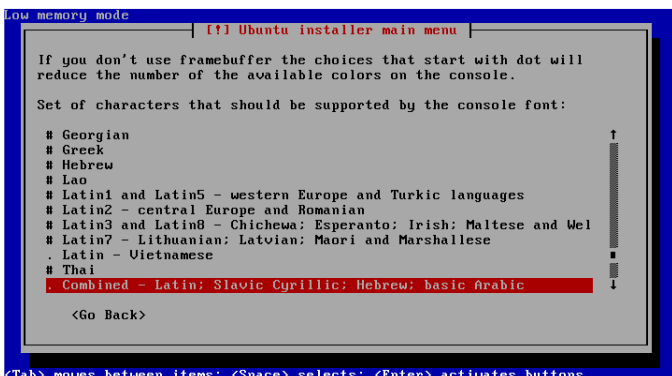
Low memory mode

[!] Ubuntu installer main menu

If you don't use framebuffer the choices that start with dot will reduce the number of the available colors on the console.

Set of characters that should be supported by the console font:

# Georgian
# Greek
# Hebrew
# Lao
# Latin1 and Latin5 - western Europe and Turkic languages
# Latin2 - central Europe and Romanian
# Latin3 and Latin8 - Chichewa; Esperanto; Irish; Maltese and Wel
# Latin7 - Lithuanian; Latvian; Maori and Marshallese
. Latin - Vietnamese
# Thai
. Combined - Latin; Slavic Cyrillic; Hebrew; basic Arabic

<Go Back>

<Tab> moves between items; <Space> selects; <Enter> activates buttons